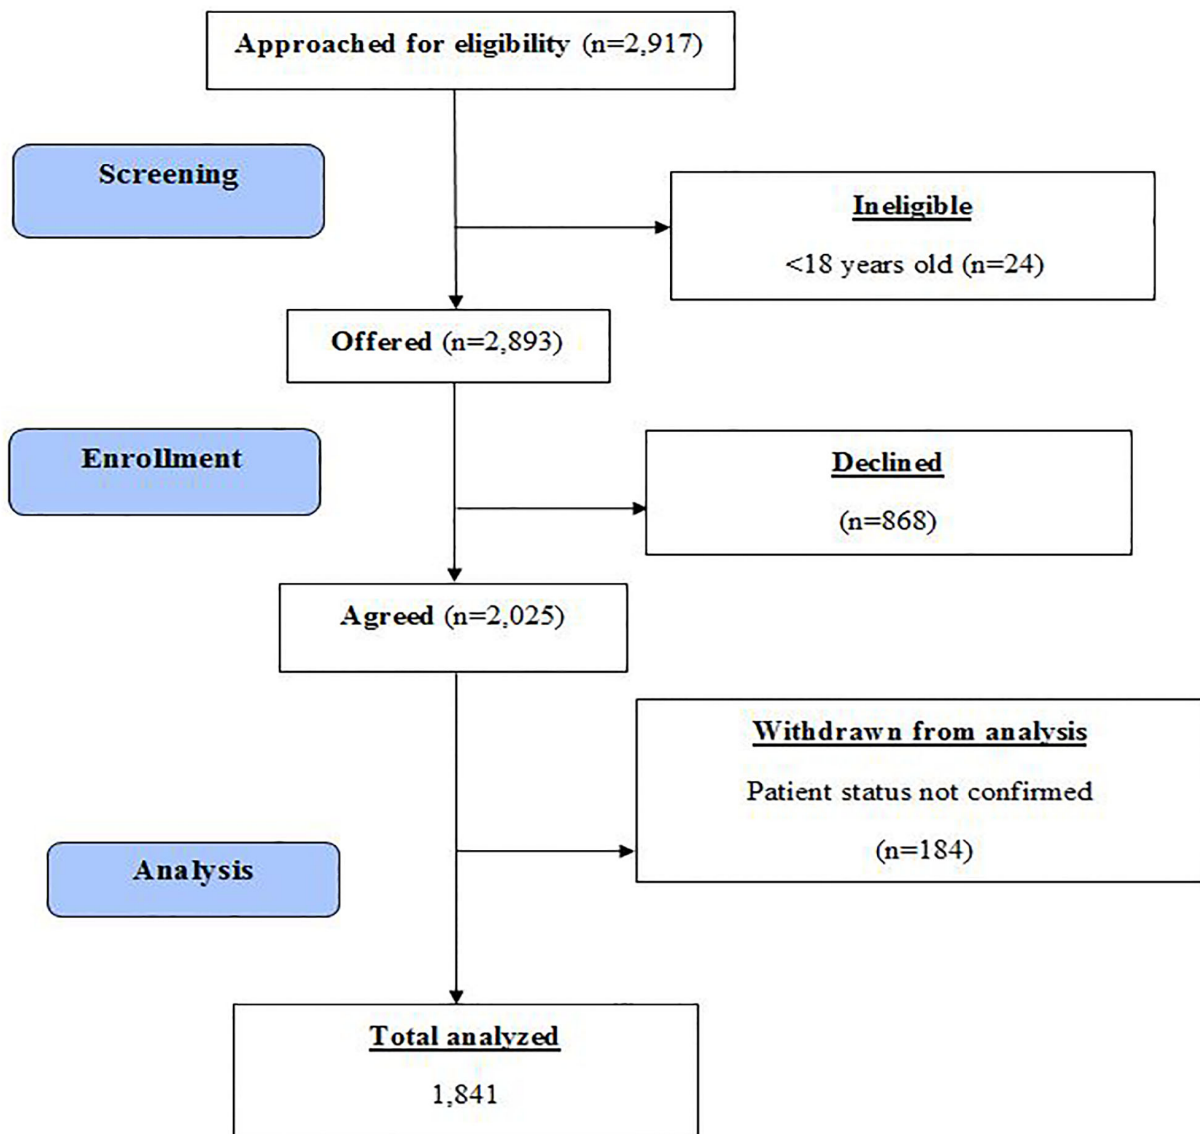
Approached for eligibility (n=2,917)

Screening

Ineligible
<18 years old (n=24)

Offered (n=2,893)

Enrollment

Declined
(n=868)

Agreed (n=2,025)

Withdrawn from analysis
Patient status not confirmed
(n=184)

Analysis

Total analyzed
1,841